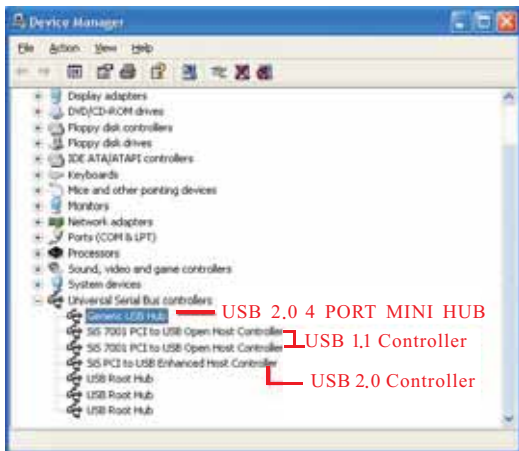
Device Manager

File Action View Help

Display adapters
DVD/CD-ROM drives
Floppy disk controllers
Floppy disk drives
IDE ATA/ATAPI controllers
Keyboards
Mice and other pointing devices
Monitors
Network adapters
Ports (COM & LPT)
Processors
Sound, video and game controllers
System devices
Universal Serial Bus controllers
Generic USB Hub
SiS 7001 PCI to USB Open Host Controller
SiS 7001 PCI to USB Open Host Controller
SiS PCI to USB Enhanced Host Controller
USB Root Hub
USB Root Hub
USB Root Hub

USB 2.0 4 PORT MINI HUB
USB 1.1 Controller
USB 2.0 Controller